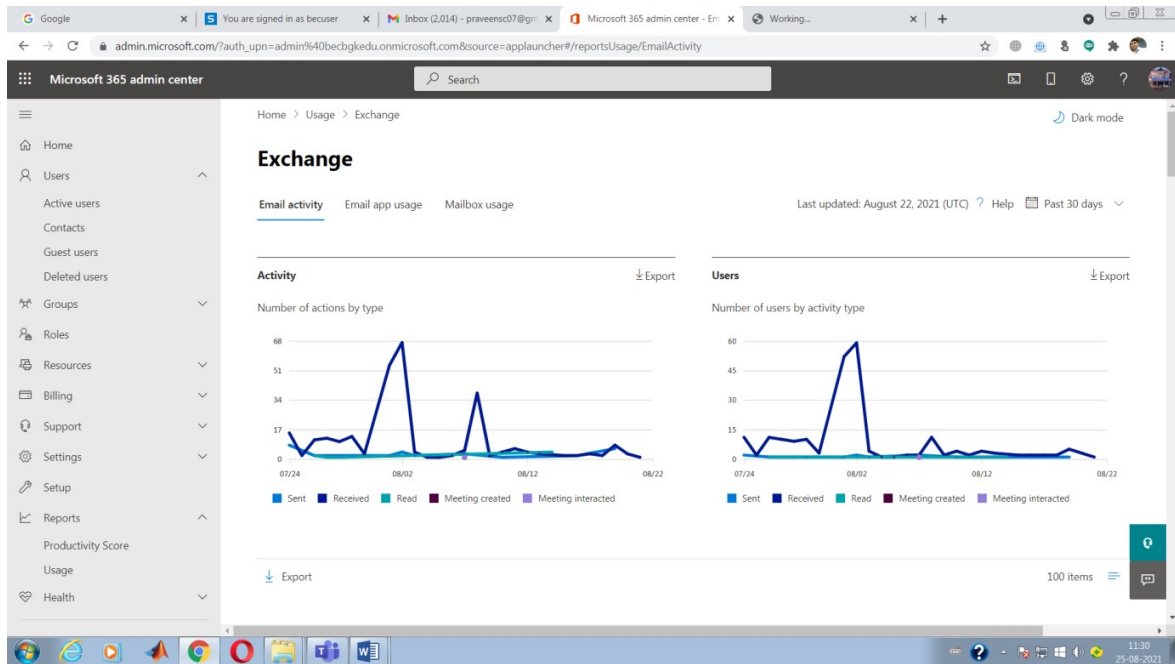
Google
You are signed in as becuser
Inbox (2,014) - praveensc07@gm
Microsoft 365 admin center - Em
Working...

admin.microsoft.com/?auth_upn=admin%40becbgkedu.onmicrosoft.com&source=applauncher#/reportsUsage/EmailActivity

Microsoft 365 admin center
Search

Home
Users
Active users
Contacts
Guest users
Deleted users
Groups
Roles
Resources
Billing
Support
Settings
Setup
Reports
Productivity Score
Usage
Health

Home > Usage > Exchange

Dark mode

Exchange

Email activity
Email app usage
Mailbox usage

Last updated: August 22, 2021 (UTC) ? Help
Past 30 days

Activity
Export
Number of actions by type

68
51
34
17
0
07/24
08/02
08/12
08/22

Sent
Received
Read
Meeting created
Meeting interacted

Users
Export
Number of users by activity type

60
45
30
15
0
07/24
08/02
08/12
08/22

Sent
Received
Read
Meeting created
Meeting interacted

Export
100 items

11:30
25-08-2021